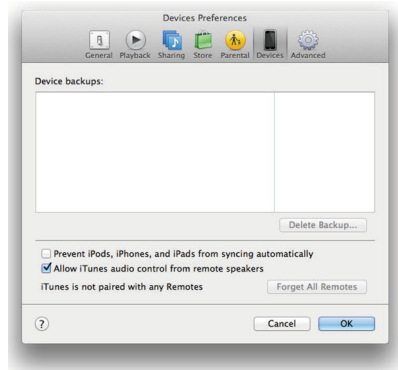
Devices Preferences

General Playback Sharing Store Parental Devices Advanced

Device backups:

Delete Backup...

Prevent iPods, iPhones, and iPads from syncing automatically

Allow iTunes audio control from remote speakers

iTunes is not paired with any Remotes

Forget All Remotes

?

Cancel

OK